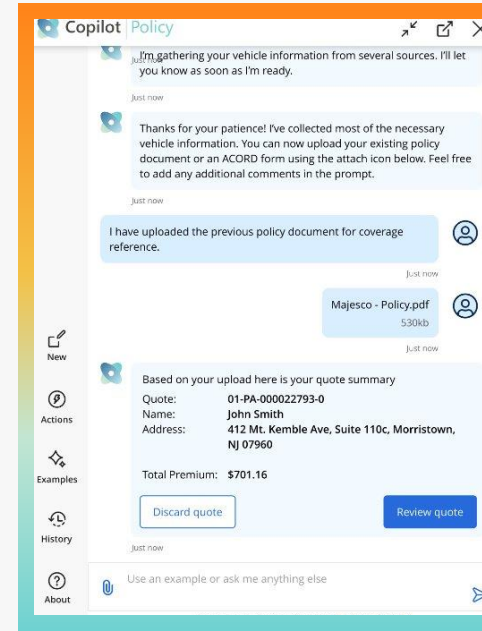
Copilot Policy

Just now I'm gathering your vehicle information from several sources. I'll let you know as soon as I'm ready.

Just now

Thanks for your patience! I've collected most of the necessary vehicle information. You can now upload your existing policy document or an ACORD form using the attach icon below. Feel free to add any additional comments in the prompt.

Just now

I have uploaded the previous policy document for coverage reference.

Just now

Majesco - Policy.pdf
530kb

Just now

New

Actions

Examples

History

About

Based on your upload here is your quote summary

| | |
|---|---|
| Quote: | 01-PA-000022793-0 |
| Name: | John Smith |
| Address: | 412 Mt. Kemble Ave, Suite 110c, Morristown, NJ 07960 |

Total Premium: $701.16

Discard quote

Review quote

Just now

Use an example or ask me anything else